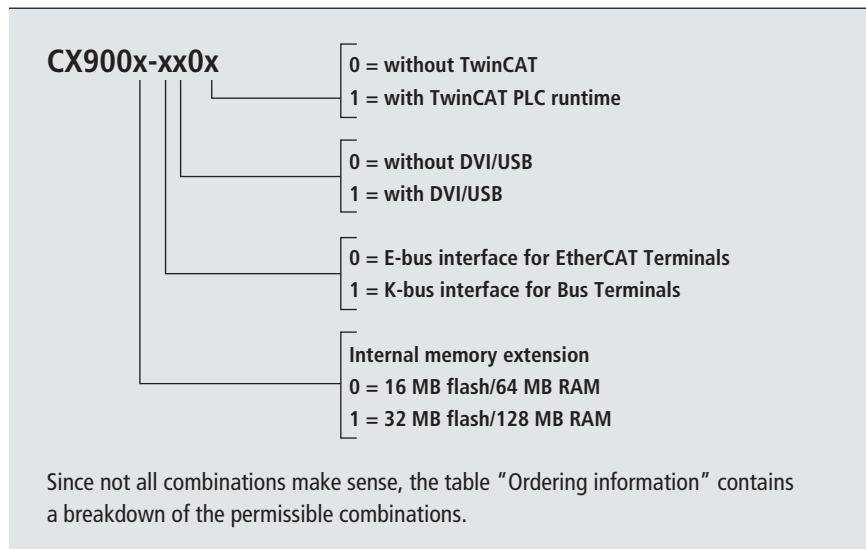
CX900x-xx0x

0 = without TwinCAT
1 = with TwinCAT PLC runtime

0 = without DVI/USB
1 = with DVI/USB

0 = E-bus interface for EtherCAT Terminals
1 = K-bus interface for Bus Terminals

Internal memory extension
0 = 16 MB flash/64 MB RAM
1 = 32 MB flash/128 MB RAM

Since not all combinations make sense, the table "Ordering information" contains a breakdown of the permissible combinations.